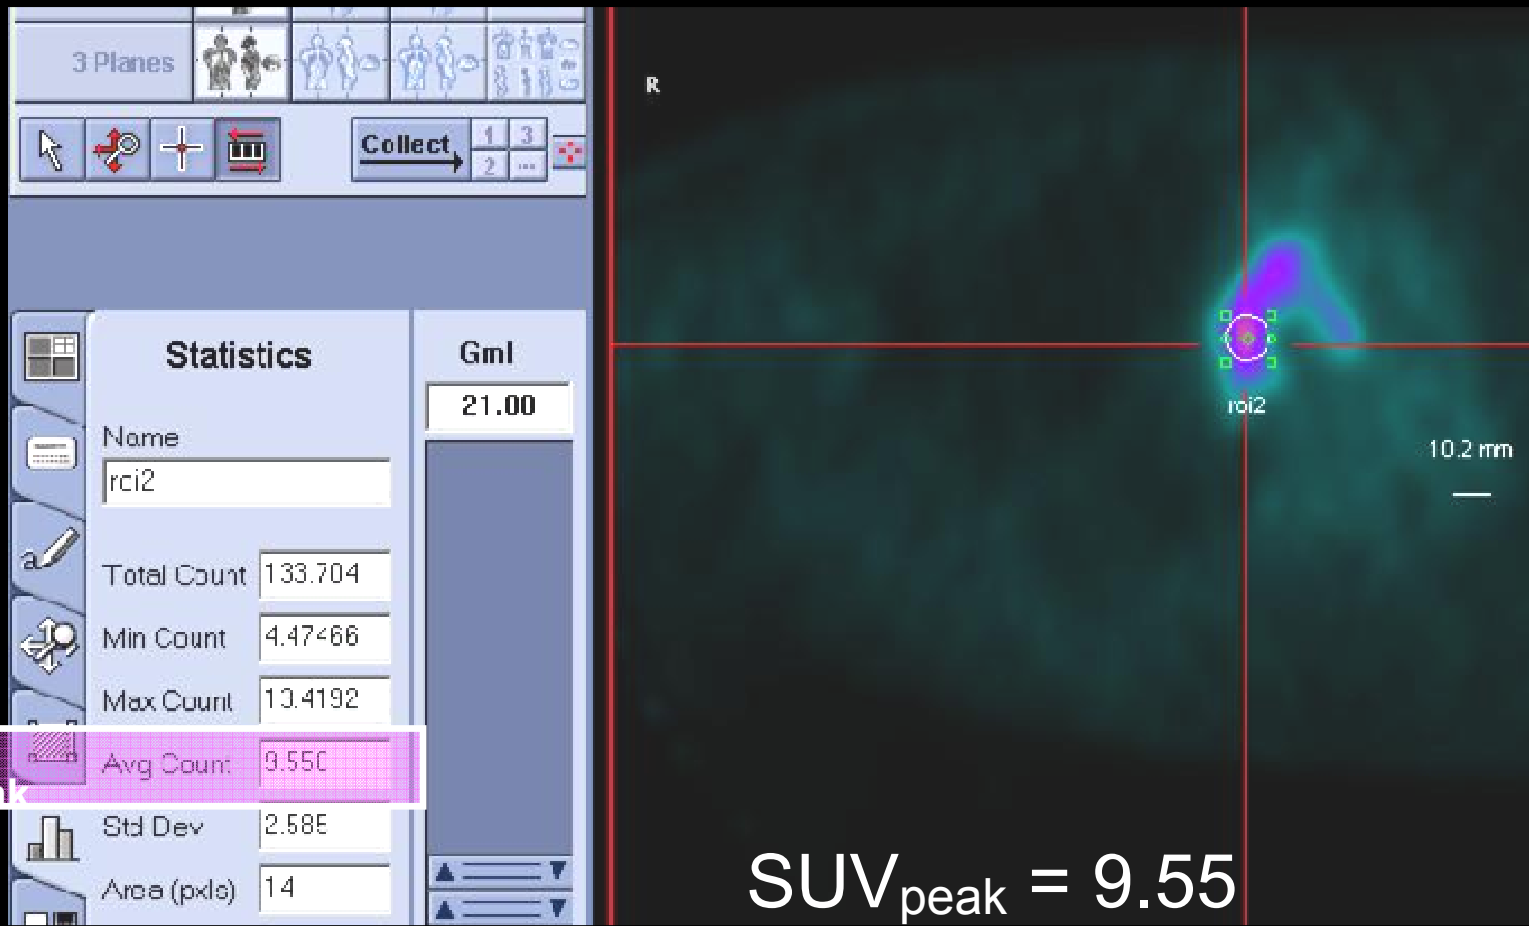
3 Planes

Collect 1 3 2 ...

Statistics

Gml
21.00

Name
rci2

Total Count 133.704
Min Count 4.47466
Max Count 13.4192
Avg Count 9.550
k
Std Dev 2.585
Area (pxls) 14

R

roi2

10.2 mm

SUV$_{peak}$ = 9.55